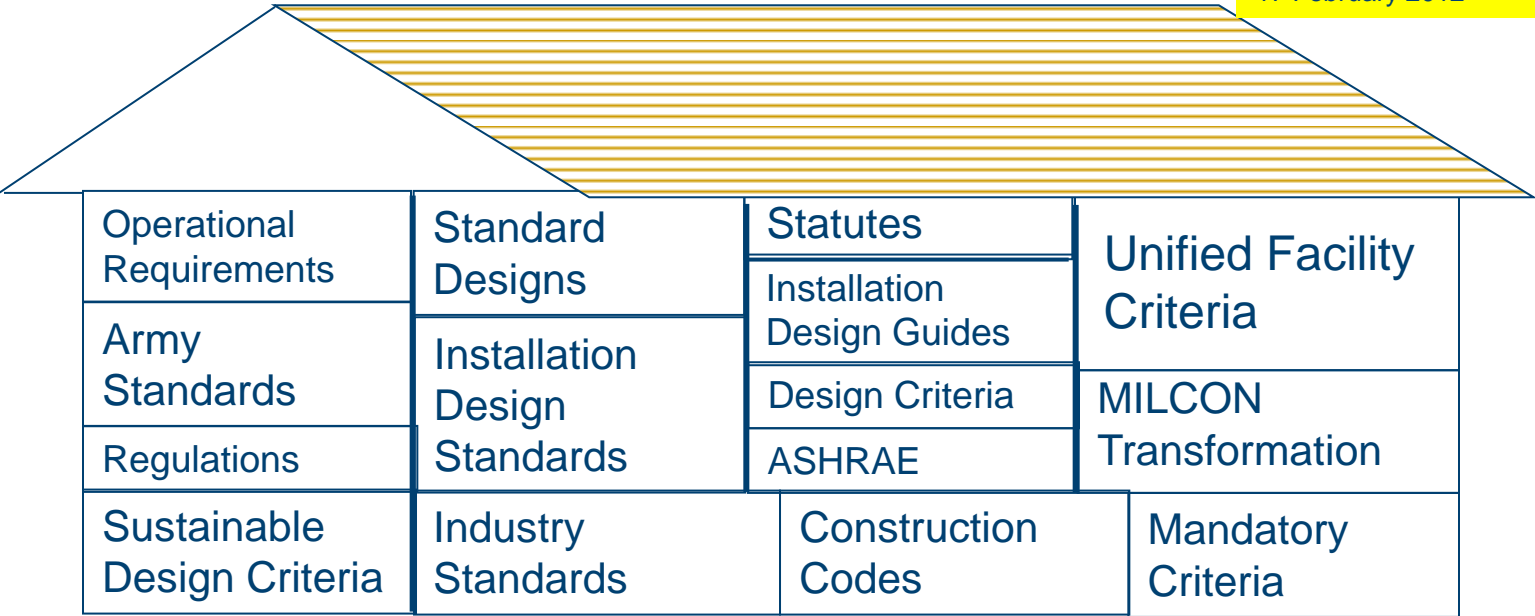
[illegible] February 2012

Operational Requirements

Army Standards

Regulations

Standard Designs

Installation Design Standards

Statutes

Installation Design Guides

Design Criteria

ASHRAE

Unified Facility Criteria

MILCON Transformation

Sustainable Design Criteria

Industry Standards

Construction Codes

Mandatory Criteria